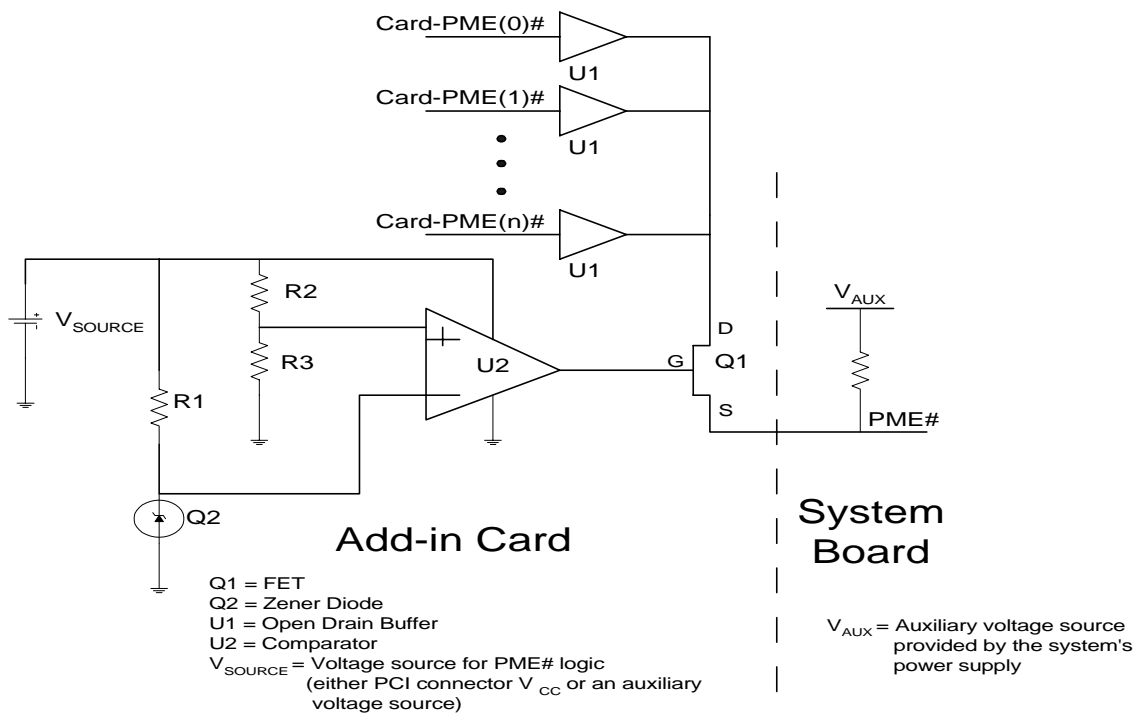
Card-PME(0)#

U1

Card-PME(1)#

U1

Card-PME(n)#

U1

$V_{SOURCE}$

R2

R3

R1

U2

G

D

Q1

S

$V_{AUX}$

PME#

Q2

Add-in Card

System Board

Q1 = FET
Q2 = Zener Diode
U1 = Open Drain Buffer
U2 = Comparator
$V_{SOURCE}$ = Voltage source for PME# logic (either PCI connector $V_{CC}$ or an auxiliary voltage source)

$V_{AUX}$ = Auxiliary voltage source provided by the system's power supply